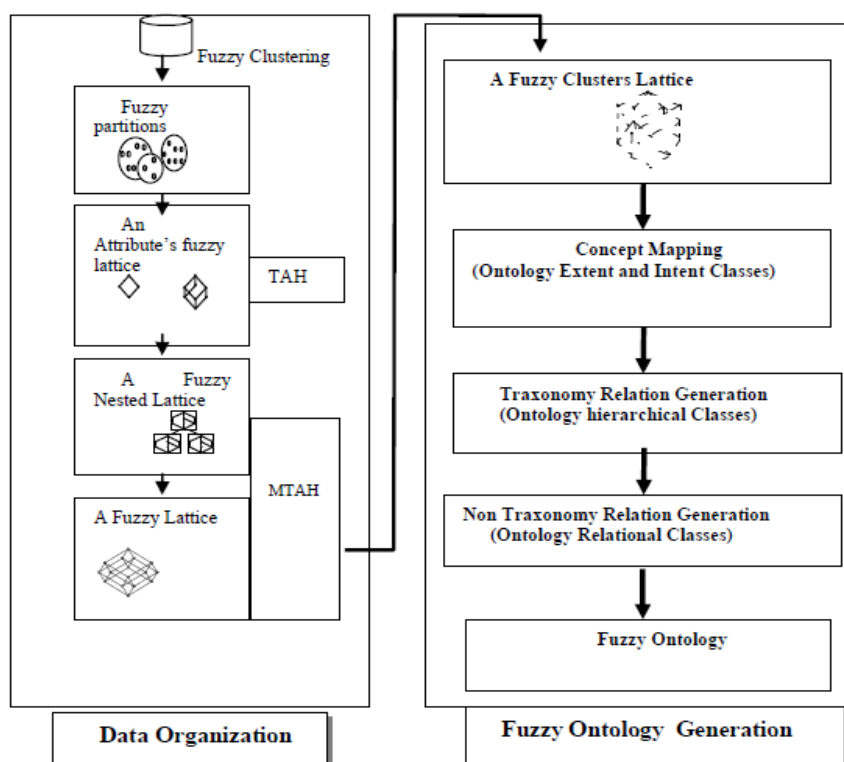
Fuzzy Clustering

Fuzzy partitions

An Attribute's fuzzy lattice

TAH

A Fuzzy Nested Lattice

MTAH

A Fuzzy Lattice

Data Organization

A Fuzzy Clusters Lattice

Concept Mapping
(Ontology Extent and Intent Classes)

Traxonomy Relation Generation
(Ontology hierarchical Classes)

Non Traxonomy Relation Generation
(Ontology Relational Classes)

Fuzzy Ontology

Fuzzy Ontology Generation